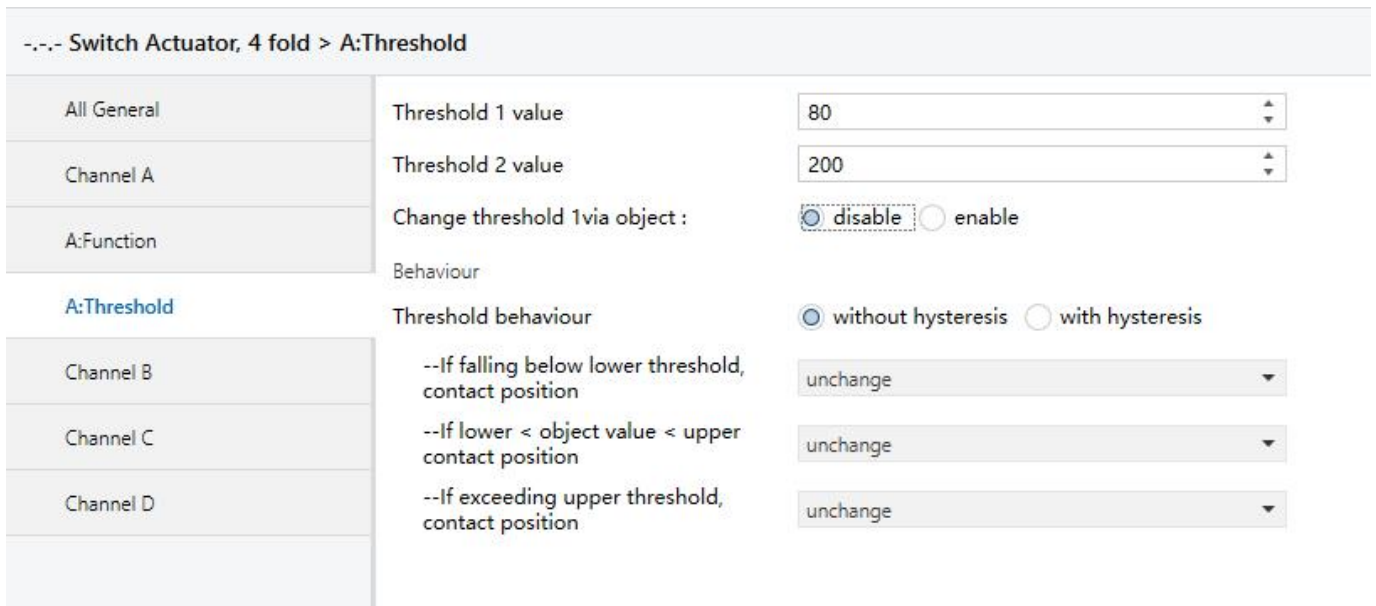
-.-.- Switch Actuator, 4 fold > A:Threshold

All General

Channel A

A:Function

A:Threshold

Channel B

Channel C

Channel D

Threshold 1 value | 80

Threshold 2 value | 200

Change threshold 1via object : disable enable

Behaviour

Threshold behaviour without hysteresis with hysteresis

--If falling below lower threshold, contact position | unchange

--If lower < object value < upper contact position | unchange

--If exceeding upper threshold, contact position | unchange